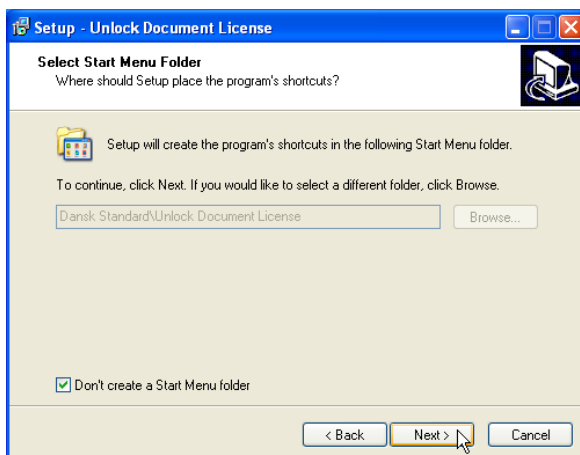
Setup - Unlock Document License

Select Start Menu Folder
Where should Setup place the program's shortcuts?

Setup will create the program's shortcuts in the following Start Menu folder.

To continue, click Next. If you would like to select a different folder, click Browse.

Dansk Standard\Unlock Document License

Browse...

Don't create a Start Menu folder

< Back

Next >

Cancel